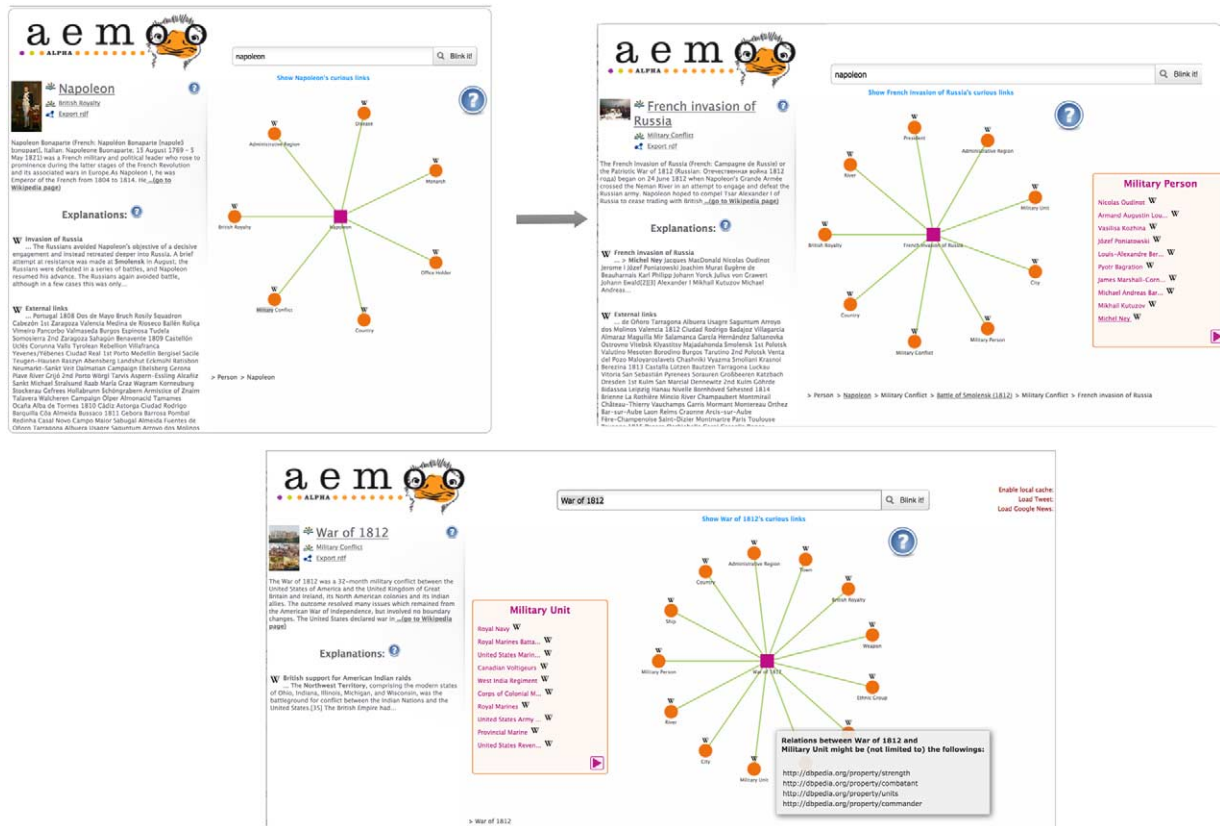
aemoo
ALPHA

napoleon
Blink it!
Show Napoleon's curious links

Napoleon
British Royalty
Export rdf

Napoleon Bonaparte (French: Napoléon Bonaparte [napɔleɔ̃ bɔnapaʁt], Italian: Napoleone Buonaparte; 15 August 1769 – 5 May 1821) was a French military and political leader who rose to prominence during the latter stages of the French Revolution and its associated wars in Europe. As Napoleon I, he was Emperor of the French from 1804 to 1814. He ...(go to Wikipedia page)

Explanations:

Invasion of Russia
... The Russians avoided Napoleon's objective of a decisive engagement and instead retreated deeper into Russia. A brief attempt at resistance was made at Smolensk in August; the Russians were defeated in a series of battles, and Napoleon resumed his advance. The Russians again avoided battle, although in a few cases this was only...

External links
... Portugal 1808 Dos de Mayo Bruch Rosily Squadron Cabezón 1st Zaragoza Valencia Medina de Rioseco Bailén Roliça Vimeiro Pancorbo Valmaseda Burgos Espinosa Tudela Somosierra 2nd Zaragoza Sahagún Benavente 1809 Castellón Uclés Corunna Valls Tyrolean Rebellion Villafranca Yevenes/Yébenes Ciudad Real 1st Porto Medellín Bergisel Sacile Teugen–Hausen Raszyn Abensberg Landshut Eckmühl Ratisbon Neumarkt–Sankt Veit Dalmatian Campaign Ebelsberg Gerona Piave River Grijó 2nd Porto Wörgl Tarvis Aspern–Essling Alcañiz Sankt Michael Stralsund Raab María Graz Wagram Korneuburg Stockerau Gefrees Hollabrunn Schöngrabern Armistice of Znaim Talavera Walcheren Campaign Ölper Almonacid Tamames Ocaña Alba de Tormes 1810 Cádiz Astorga Ciudad Rodrigo Barquilla Côa Almeida Bussaco 1811 Gebora Barrosa Pombal Redinha Casal Novo Campo Maior Sabugal Almeida Fuentes de Oñoro Tarragona Albuera Usagre Sagumum Arroyo dos Molinos

Unit
Administrative Region
Monarch
British Royalty
Napoleon
Office Holder
Military Conflict
Country

> Person > Napoleon

aemoo
ALPHA

napoleon
Blink it!
Show French invasion of Russia's curious links

French invasion of Russia
Military Conflict
Export rdf

The French invasion of Russia (French: Campagne de Russie) or the Patriotic War of 1812 (Russian: Отечественная война 1812 года) began on 24 June 1812 when Napoleon's Grande Armée crossed the Neman River in an attempt to engage and defeat the Russian army. Napoleon hoped to compel Tsar Alexander I of Russia to cease trading with British ...(go to Wikipedia page)

Explanations:

French invasion of Russia
... Michel Ney Jacques MacDonald Nicolas Oudinot Jerome I Józef Poniatowski Joachim Murat Eugène de Beauharnais Karl Philipp Johann Yorck Julius von Grawert Johann Ewald[2][3] Alexander I Mikhail Kutuzov Michael Andreas...

External links
... de Oñoro Tarragona Albuera Usagre Sagumum Arroyo dos Molinos Valencia 1812 Ciudad Rodrigo Badajoz Villagarcia Almaraz Maguilla Mir Salamanca García Hernández Saltanovka Ostrovno Vitebsk Klyastitsy Majadahonda Smolensk 1st Polotsk Valutino Mesoten Borodino Burgos Tarutino 2nd Polotsk Venta del Pozo Maloyaroslavets Chashniki Vyazma Smoliani Krasnoi Berezina 1813 Castalla Lützen Bautzen Tarragona Luckau Vitoria San Sebastián Pyrenees Sorauren Großbeeren Katzbach Dresden 1st Kulm San Marcial Dennewitz 2nd Kulm Göhrde Bidassoa Leipzig Hanau Nivelle Bornhöved Sehested 1814 Brienne La Rothière Mincio River Champaubert Montmirail Château-Thierry Vauchamps Garris Mormant Montereau Orthez Bar-sur-Aube Laon Reims Craonne Arcis-sur-Aube Fère-Champenoise Saint-Dizier Montmartre Paris Toulouse

President
Administrative Region
River
Military Unit
British Royalty
French invasion of Russia
City
Country
Military Person
Military Conflict

Military Person
Nicolas Oudinot
Armand Augustin Lou...
Vasilisa Kozhina
Józef Poniatowski
Louis-Alexandre Ber...
Pyotr Bagration
James Marshall-Corn...
Michael Andreas Bar...
Mikhail Kutuzov
Michel Ney

> Person > Napoleon > Military Conflict > Battle of Smolensk (1812) > Military Conflict > French invasion of Russia

aemoo
ALPHA

War of 1812
Blink it!
Show War of 1812's curious links

Enable local cache.
Load Tweet.
Load Google News.

War of 1812
Military Conflict
Export rdf

The War of 1812 was a 32-month military conflict between the United States of America and the United Kingdom of Great Britain and Ireland, its North American colonies and its Indian allies. The outcome resolved many issues which remained from the American War of Independence, but involved no boundary changes. The United States declared war in ...(go to Wikipedia page)

Explanations:

British support for American Indian raids
... The Northwest Territory, comprising the modern states of Ohio, Indiana, Illinois, Michigan, and Wisconsin, was the battleground for conflict between the Indian Nations and the United States.[35] The British Empire had...

Military Unit
Royal Navy
Royal Marines Batta...
United States Marin...
Canadian Voltigeurs
West India Regiment
Corps of Colonial M...
Royal Marines
United States Army ...
Provincial Marine
United States Rever...

Country
Administrative Region
Town
British Royalty
Ship
Weapon
Military Person
War of 1812
Ethnic Group
River
City
Military Unit

Relations between War of 1812 and Military Unit might be (not limited to) the followings:
http://dbpedia.org/property/strength
http://dbpedia.org/property/combatant
http://dbpedia.org/property/units
http://dbpedia.org/property/commander

> War of 1812